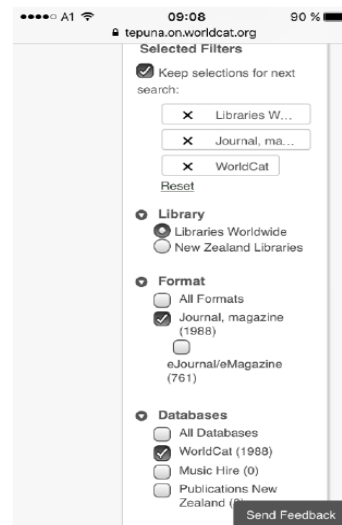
●●●●○ A1 09:08 90 %
tepuna.on.worldcat.org

Selected Filters

Keep selections for next search:

× Libraries W...

× Journal, ma...

× WorldCat

Reset

Library

Libraries Worldwide

New Zealand Libraries

Format

All Formats

Journal, magazine (1988)

eJournal/eMagazine (761)

Databases

All Databases

WorldCat (1988)

Music Hire (0)

Publications New Zealand ([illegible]

Send Feedback